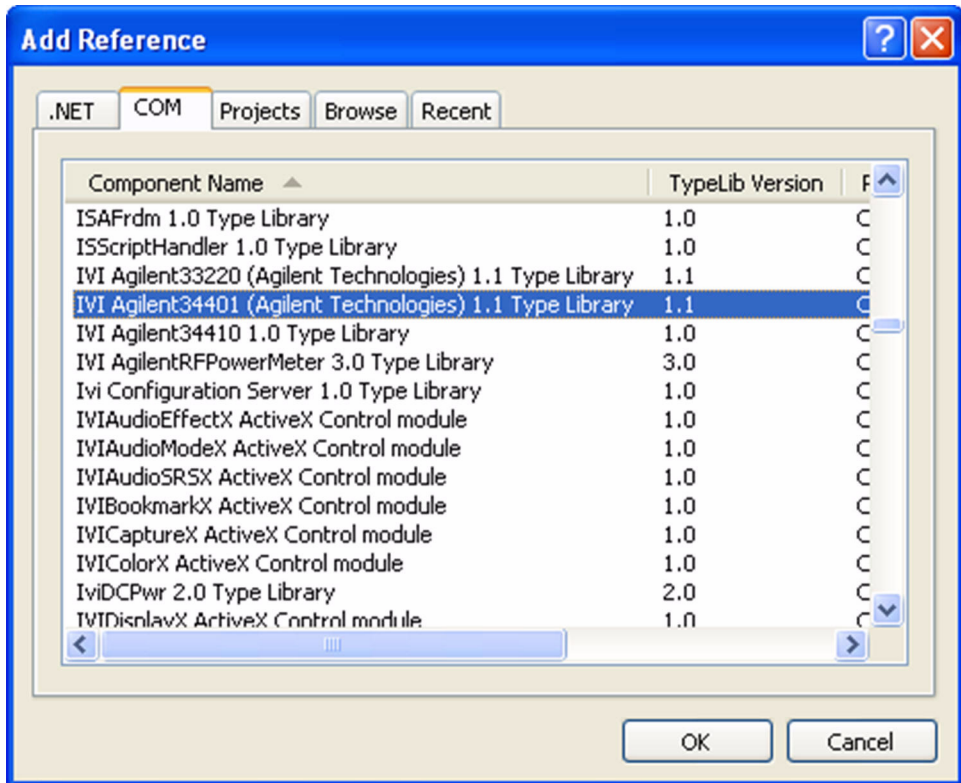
Add Reference

.NET | COM | Projects | Browse | Recent

| Component Name | TypeLib Version | P |
|---|---|---|
| ISAFrdm 1.0 Type Library | 1.0 | C |
| ISScriptHandler 1.0 Type Library | 1.0 | C |
| IVI Agilent33220 (Agilent Technologies) 1.1 Type Library | 1.1 | C |
| IVI Agilent34401 (Agilent Technologies) 1.1 Type Library | 1.1 | C |
| IVI Agilent34410 1.0 Type Library | 1.0 | C |
| IVI AgilentRFPowerMeter 3.0 Type Library | 3.0 | C |
| Ivi Configuration Server 1.0 Type Library | 1.0 | C |
| IVIAudioEffectX ActiveX Control module | 1.0 | C |
| IVIAudioModeX ActiveX Control module | 1.0 | C |
| IVIAudioSRSX ActiveX Control module | 1.0 | C |
| IVIBookmarkX ActiveX Control module | 1.0 | C |
| IVICaptureX ActiveX Control module | 1.0 | C |
| IVIColorX ActiveX Control module | 1.0 | C |
| IviDCPwr 2.0 Type Library | 2.0 | C |
| IVIDisplayX ActiveX Control module | 1.0 | C |

OK | Cancel